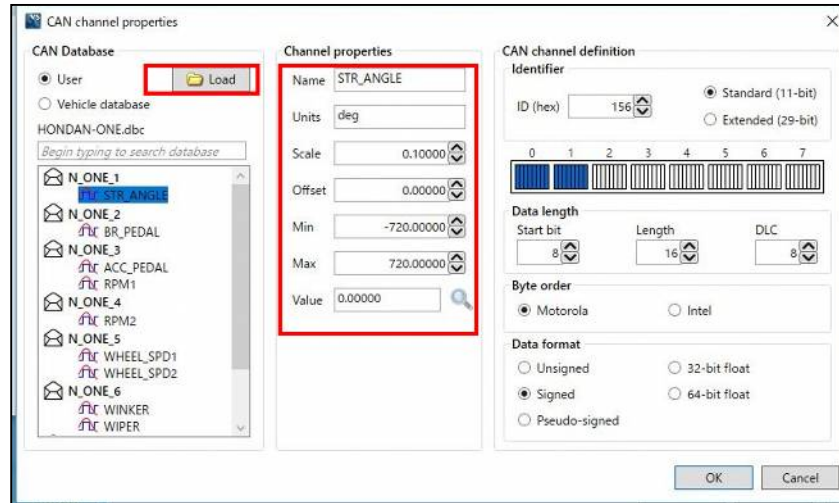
CAN channel properties

CAN Database

User

Load

Vehicle database

HONDAN-ONE.dbc

Begin typing to search database

N_ONE_1
STR_ANGLE
N_ONE_2
BR_PEDAL
N_ONE_3
ACC_PEDAL
RPM1
N_ONE_4
RPM2
N_ONE_5
WHEEL_SPD1
WHEEL_SPD2
N_ONE_6
WINKER
WIPER

Channel properties

Name STR_ANGLE

Units deg

Scale 0.10000

Offset 0.00000

Min -720.00000

Max 720.00000

Value 0.00000

CAN channel definition

Identifier

ID (hex) 156

Standard (11-bit)

Extended (29-bit)

0 1 2 3 4 5 6 7

Data length

Start bit 8

Length 16

DLC 8

Byte order

Motorola

Intel

Data format

Unsigned

32-bit float

Signed

64-bit float

Pseudo-signed

OK

Cancel